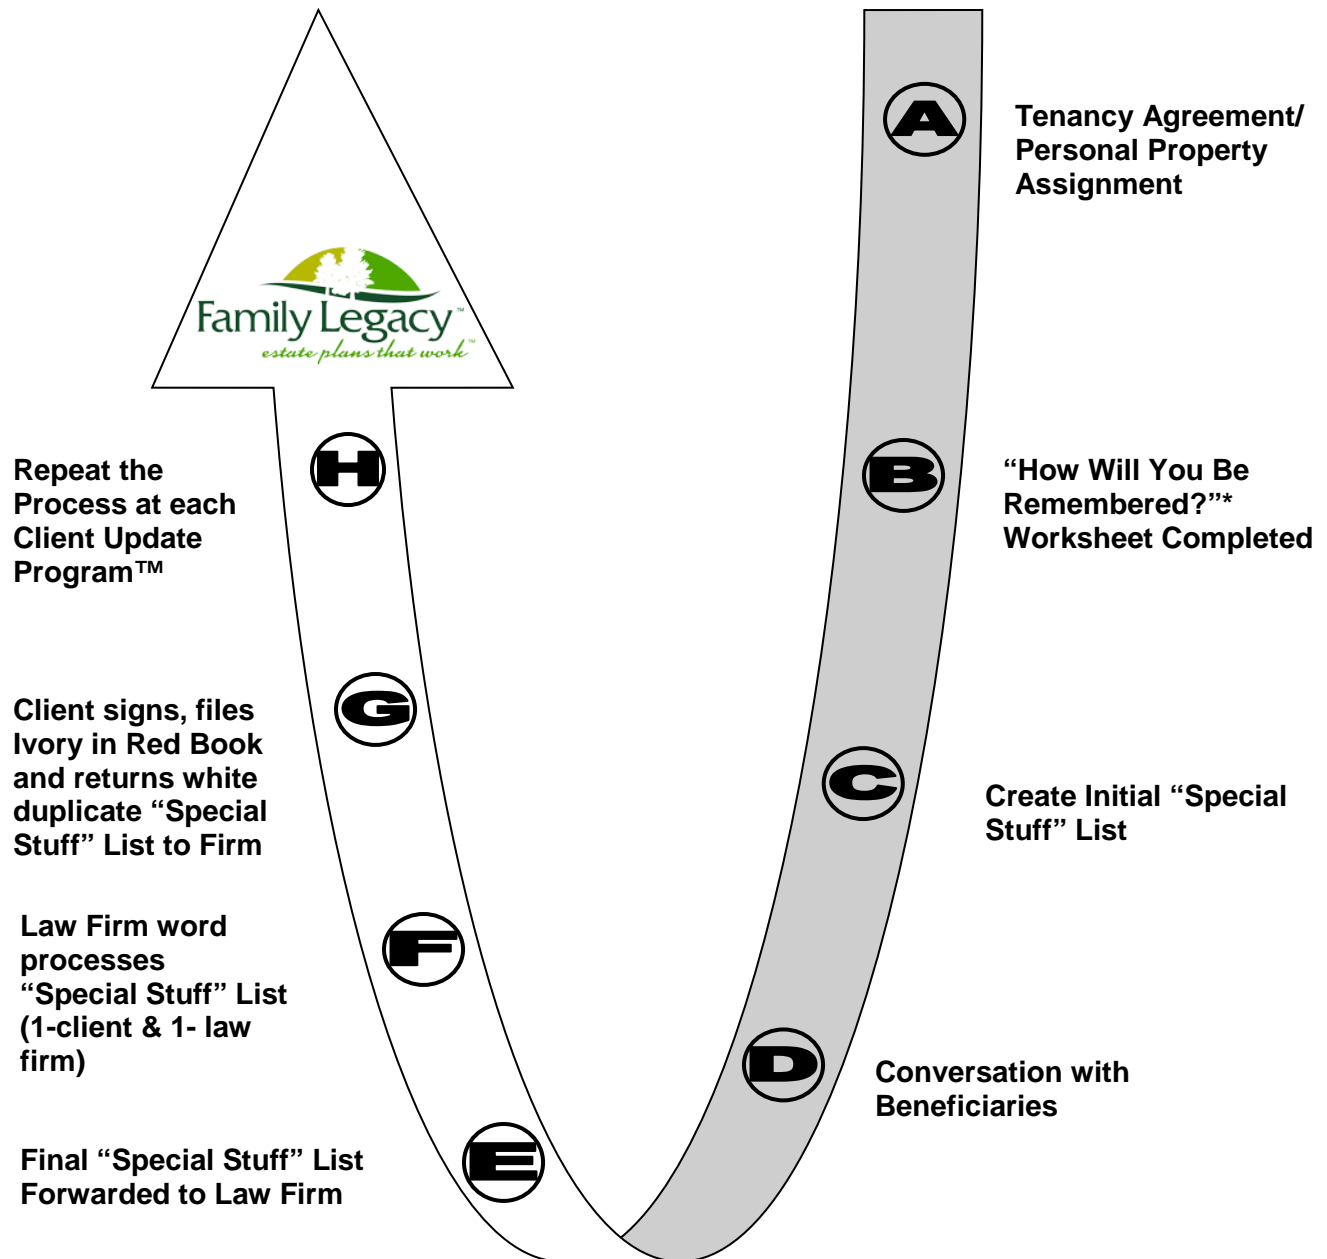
A

Tenancy Agreement/ Personal Property Assignment

B

“How Will You Be Remembered?”* Worksheet Completed

C

Create Initial “Special Stuff” List

D

Conversation with Beneficiaries

E

Final “Special Stuff” List Forwarded to Law Firm

F

Law Firm word processes “Special Stuff” List (1-client & 1- law firm)

G

Client signs, files Ivory in Red Book and returns white duplicate “Special Stuff” List to Firm

H

Repeat the Process at each Client Update Program™

Family Legacy™
estate plans that work™